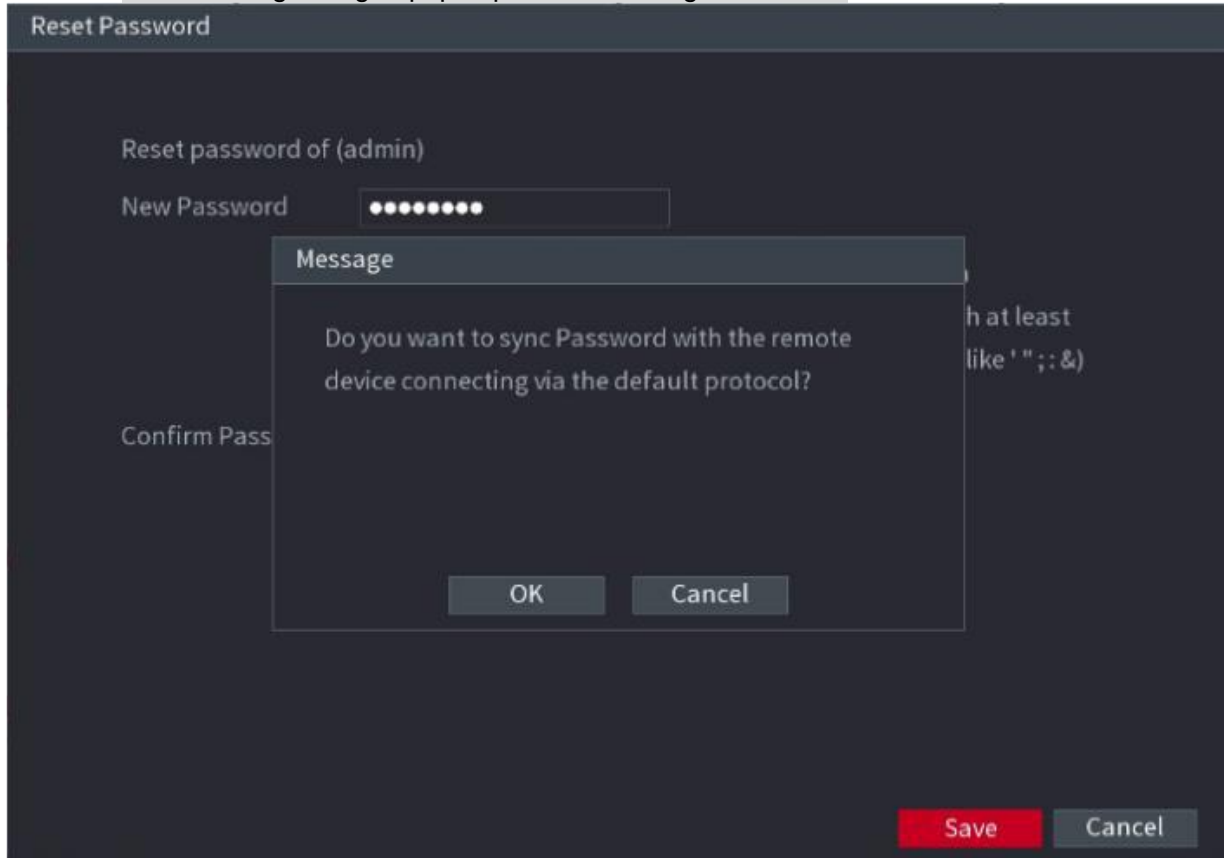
Reset Password

Reset password of (admin)

New Password ●●●●●●●●●

Message

Do you want to sync Password with the remote device connecting via the default protocol?

h at least

like ' " ; : &)

Confirm Pass

OK Cancel

Save Cancel